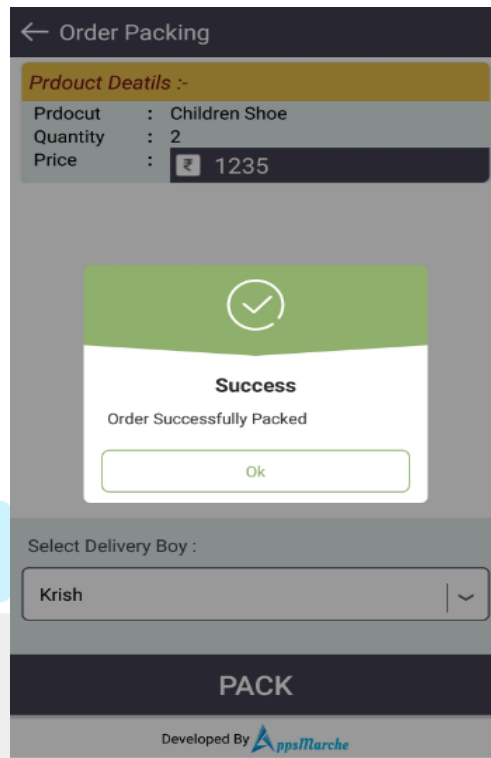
Order Packing

Prdouct Deatils :-

| Prdocut | : | Children Shoe |
|---|---|---|
| Quantity | : | 2 |
| Price | : | ₹ 1235 |

Success

Order Successfully Packed

Ok

Select Delivery Boy :

Krish

PACK

Developed By AppsMarche